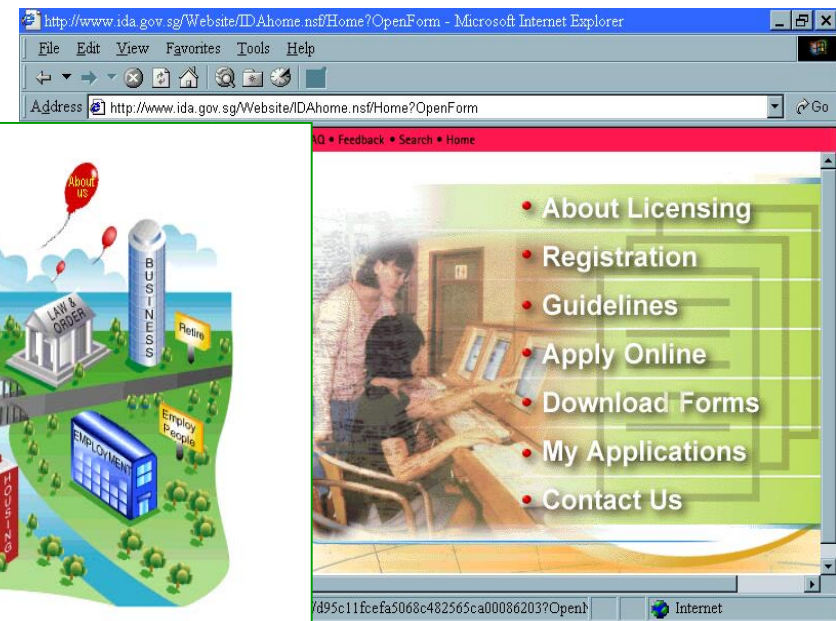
http://www.ida.gov.sg/Website/IDAhome.nsf/Home?OpenForm - Microsoft Internet Explorer

File Edit View Favorites Tools Help

Address http://www.ida.gov.sg/Website/IDAhome.nsf/Home?OpenForm

Go

AQ • Feedback • Search • Home

About us

BUSINESS

LAW & ORDER

Retire

Employ People

EMPLOYMENT

HOUSING

• About Licensing
• Registration
• Guidelines
• Apply Online
• Download Forms
• My Applications
• Contact Us

/d95c11fcefa5068c482565ca00086203?OpenN

Internet